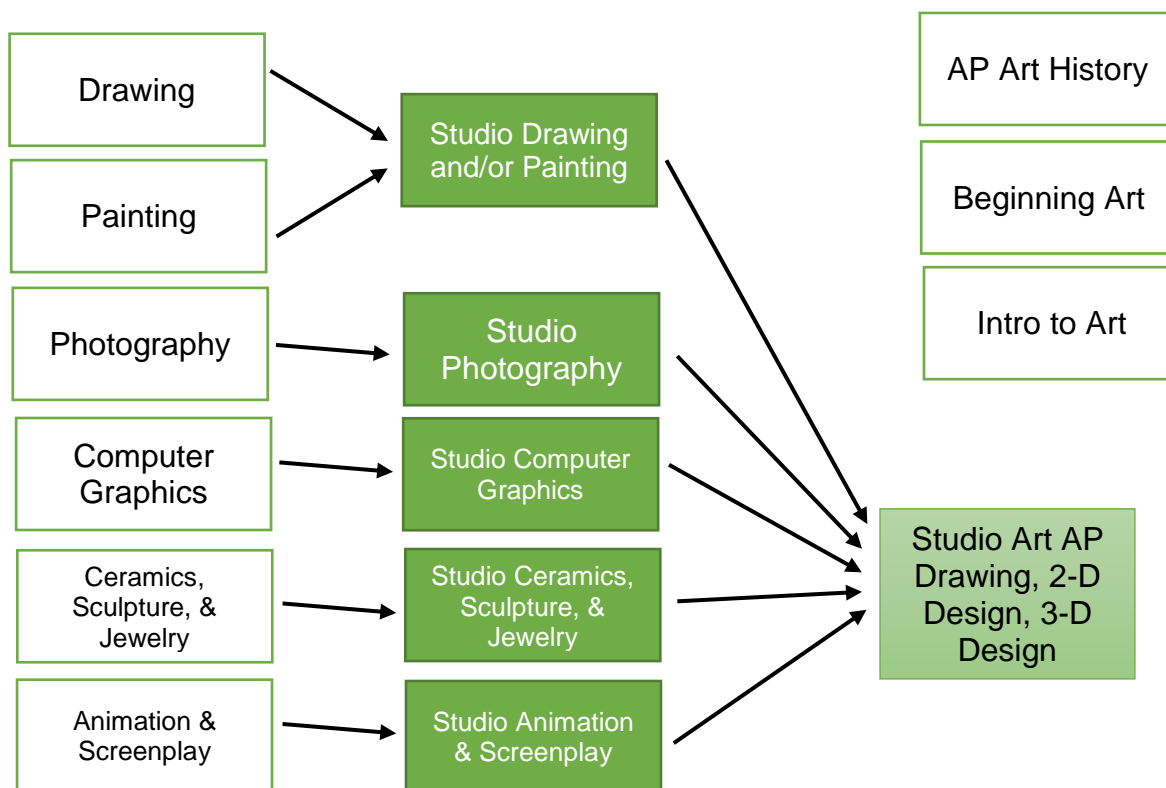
Drawing

Painting

Photography

Computer Graphics

Ceramics, Sculpture, & Jewelry

Animation & Screenplay

Studio Drawing and/or Painting

Studio Photography

Studio Computer Graphics

Studio Ceramics, Sculpture, & Jewelry

Studio Animation & Screenplay

AP Art History

Beginning Art

Intro to Art

Studio Art AP Drawing, 2-D Design, 3-D Design